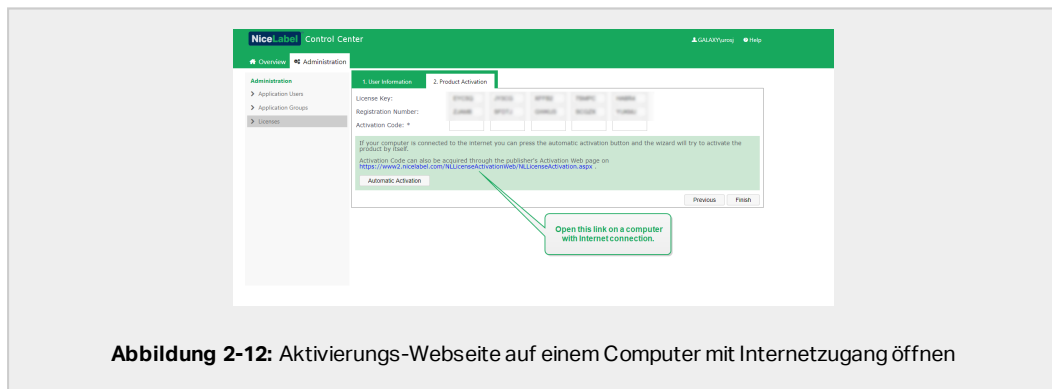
NiceLabel Control Center

GALAXY\uroj Help

Overview Administration

Administration
Application Users
Application Groups
Licenses

1. User Information 2. Product Activation

License Key: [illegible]
Registration Number: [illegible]
Activation Code: *

If your computer is connected to the internet you can press the automatic activation button and the wizard will try to activate the product by itself.

Activation Code can also be acquired through the publisher's Activation Web page on https://www2.nicelabel.com/NLLicenseActivationWeb/NLLicenseActivation.aspx .

Automatic Activation

Previous Finish

Open this link on a computer with Internet connection.

**Abbildung 2-12:** Aktivierungs-Webseite auf einem Computer mit Internetzugang öffnen